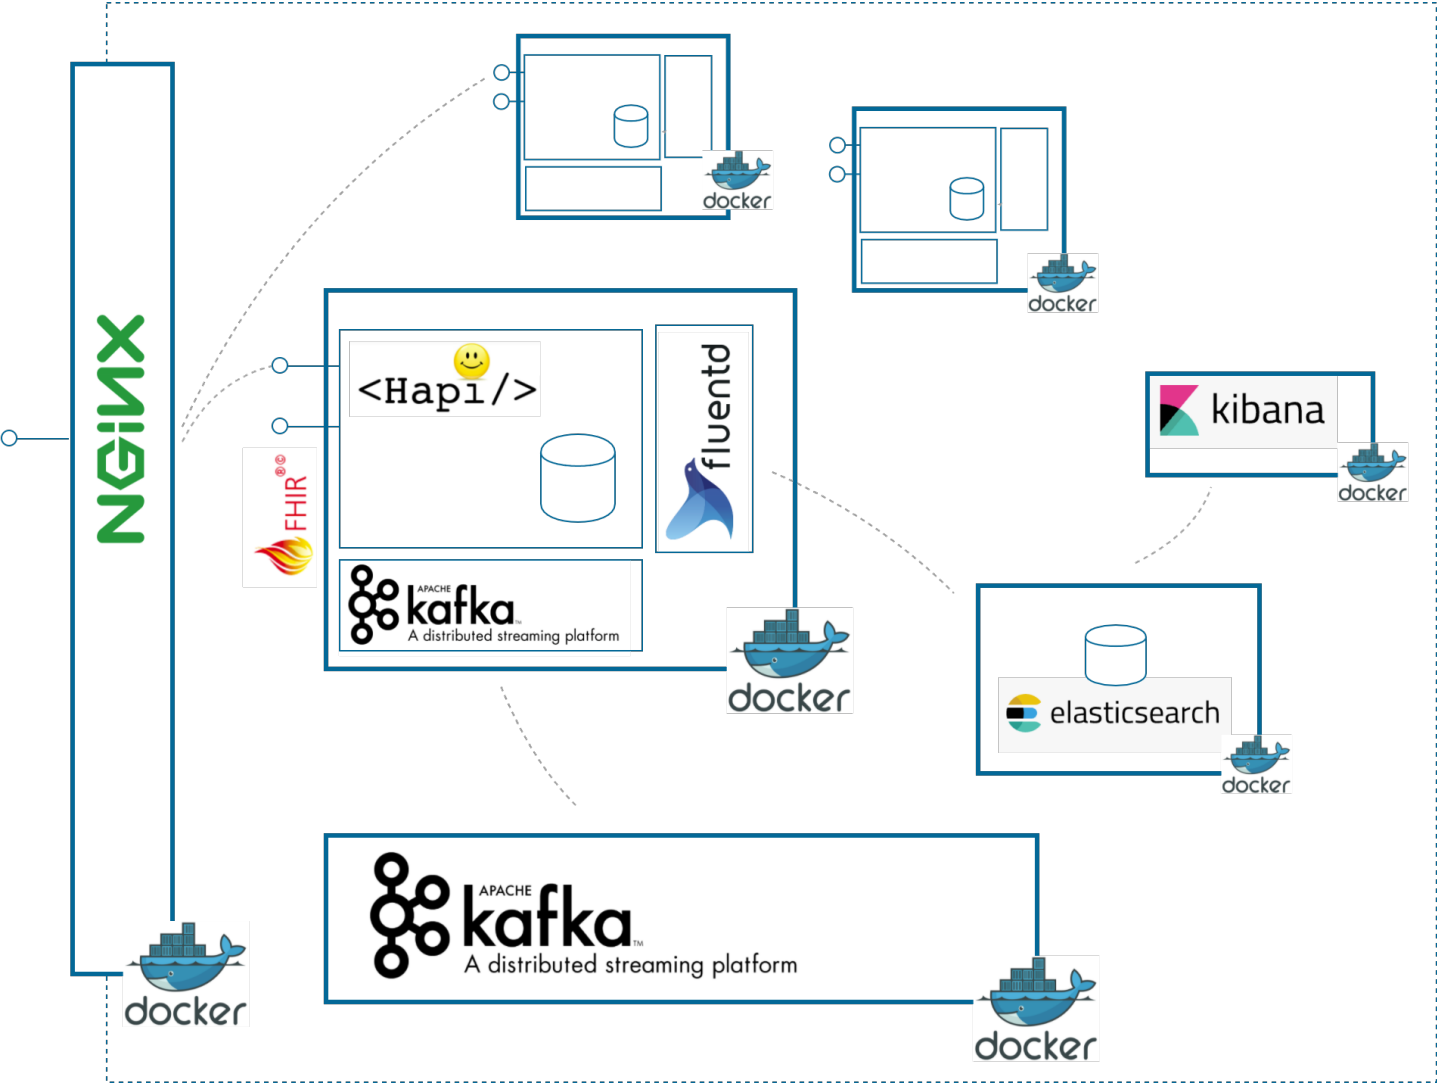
NGINX

docker

docker

<Hapi/>

fluentd

FHIR

APACHE kafka A distributed streaming platform

docker

kibana

docker

elasticsearch

docker

APACHE kafka A distributed streaming platform

docker

docker